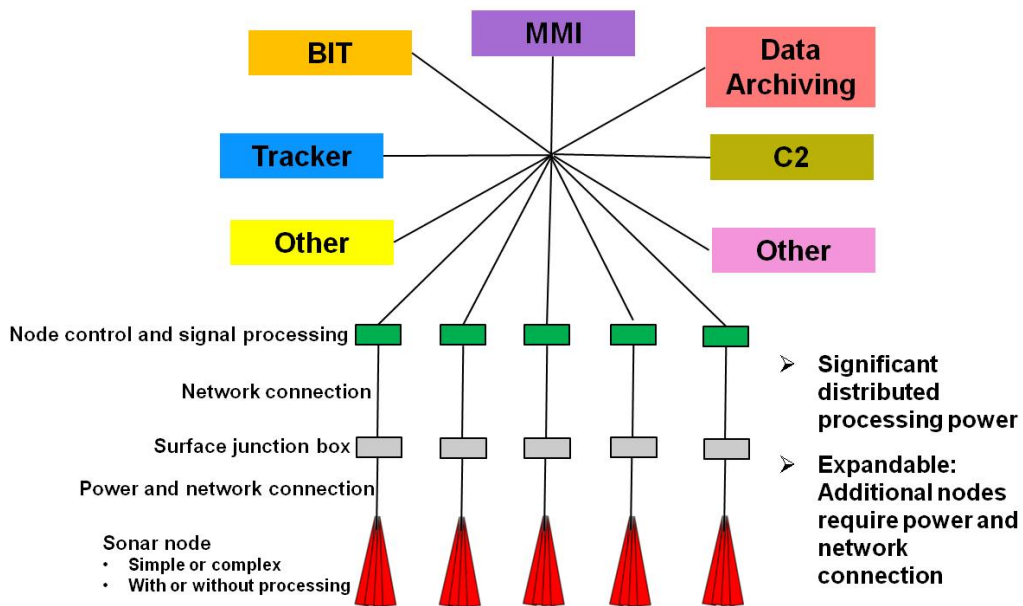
MMI

BIT

Data Archiving

Tracker

C2

Other

Other

Node control and signal processing

Network connection

Surface junction box

Power and network connection

Sonar node
• Simple or complex
• With or without processing

➢ Significant distributed processing power

➢ Expandable: Additional nodes require power and network connection